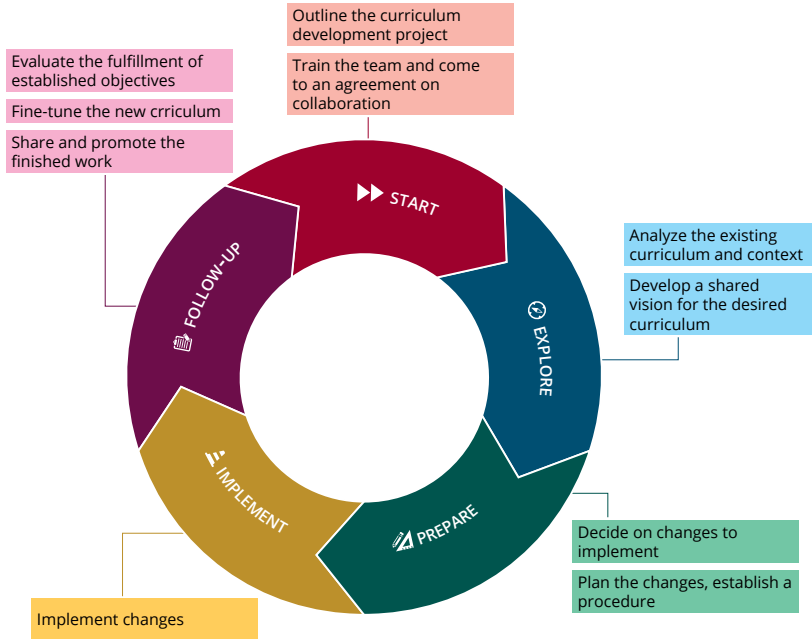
Outline the curriculum development project

Train the team and come to an agreement on collaboration

Evaluate the fulfillment of established objectives

Fine-tune the new crriculum

Share and promote the finished work

START

FOLLOW-UP

EXPLORE

Analyze the existing curriculum and context

Develop a shared vision for the desired curriculum

IMPLEMENT

PREPARE

Decide on changes to implement

Plan the changes, establish a procedure

Implement changes